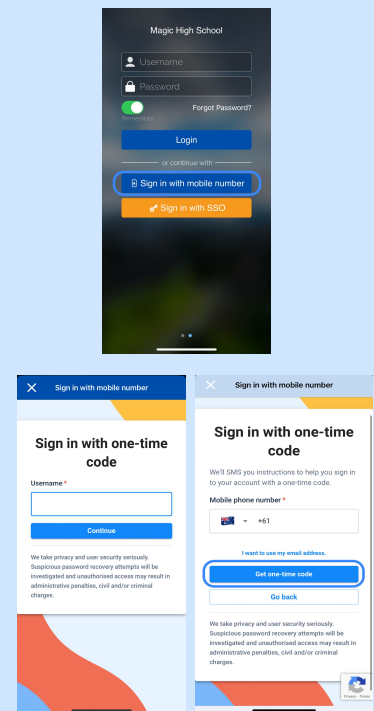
Magic High School

Username

Password

Remember

Forgot Password?

Login

or continue with

Sign in with mobile number

Sign in with SSO

Sign in with mobile number

Sign in with one-time code

Username *

Continue

We take privacy and user security seriously. Suspicious password recovery attempts will be investigated and unauthorised access may result in administrative penalties, civil and/or criminal charges.

Sign in with mobile number

Sign in with one-time code

We'll SMS you instructions to help you sign in to your account with a one-time code.

Mobile phone number *

+61

I want to use my email address.

Get one-time code

Go back

We take privacy and user security seriously. Suspicious password recovery attempts will be investigated and unauthorised access may result in administrative penalties, civil and/or criminal charges.

Privacy - Terms